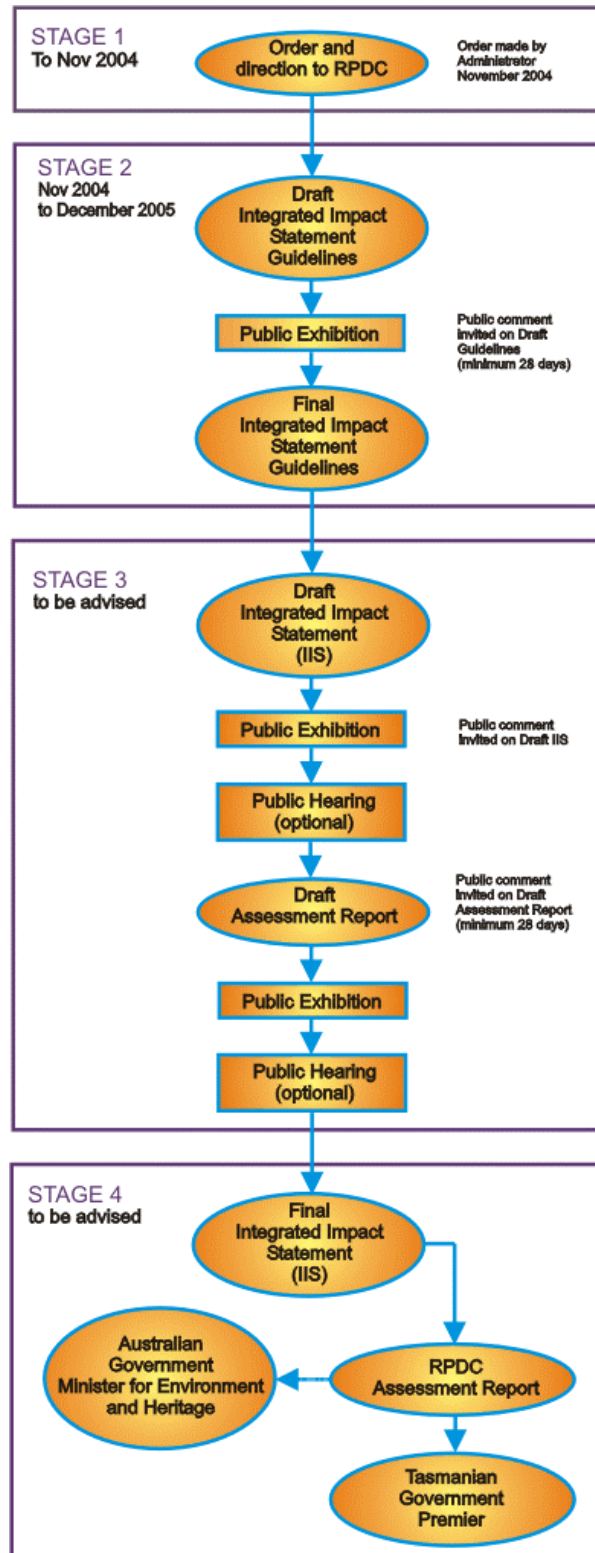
STAGE 1
To Nov 2004

Order and direction to RPDC

Order made by Administrator November 2004

STAGE 2
Nov 2004 to December 2005

Draft Integrated Impact Statement Guidelines

Public Exhibition

Public comment invited on Draft Guidelines (minimum 28 days)

Final Integrated Impact Statement Guidelines

STAGE 3
to be advised

Draft Integrated Impact Statement (IIS)

Public Exhibition

Public comment invited on Draft IIS

Public Hearing (optional)

Draft Assessment Report

Public comment invited on Draft Assessment Report (minimum 28 days)

Public Exhibition

Public Hearing (optional)

STAGE 4
to be advised

Final Integrated Impact Statement (IIS)

Australian Government Minister for Environment and Heritage

RPDC Assessment Report

Tasmanian Government Premier